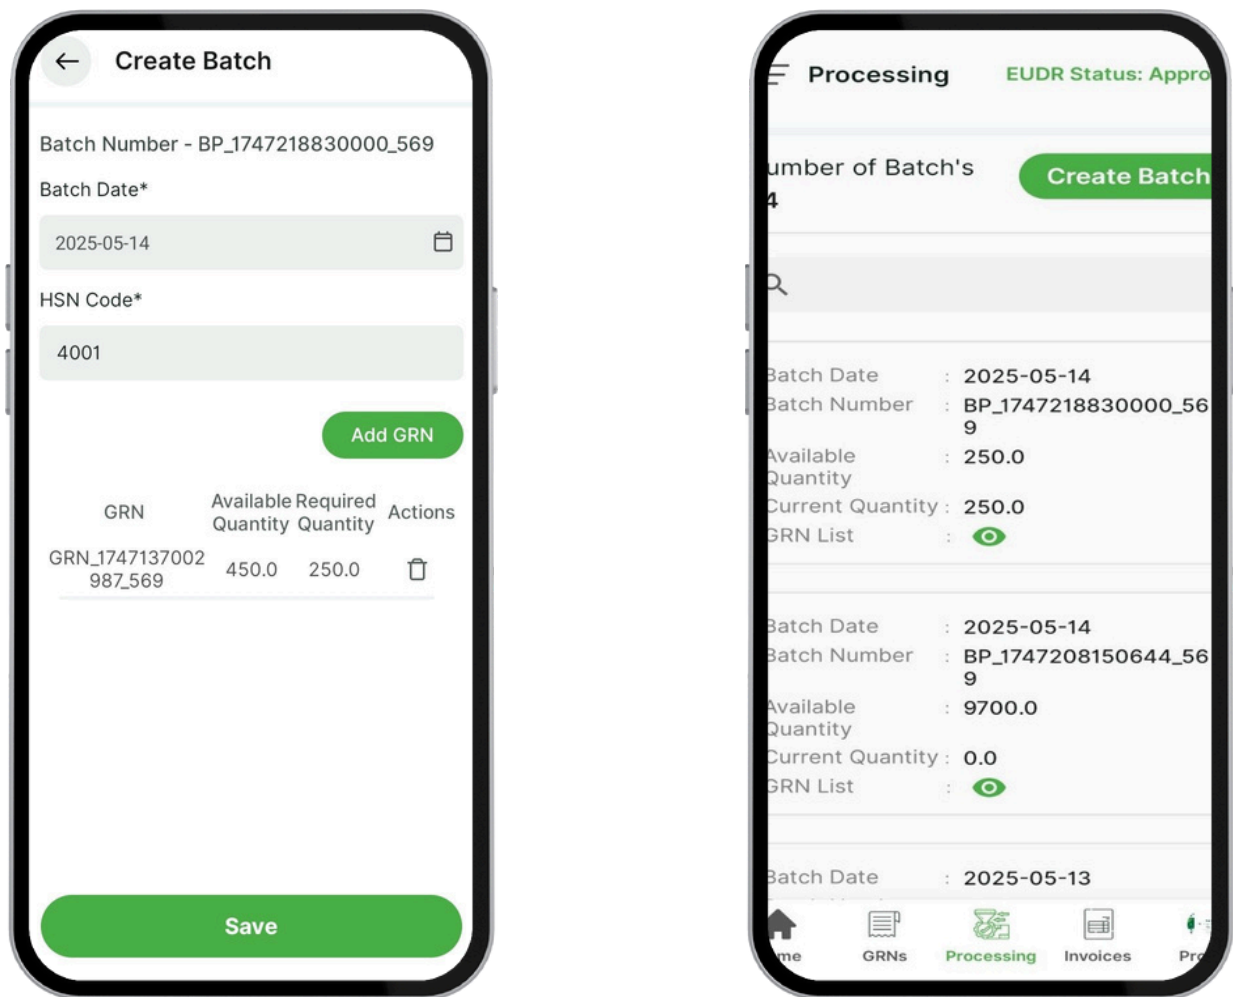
Create Batch

Batch Number - BP_1747218830000_569

Batch Date*

2025-05-14

HSN Code*

4001

Add GRN

| GRN | Available Quantity | Required Quantity | Actions |
|---|---|---|---|
| GRN_1747137002987_569 | 450.0 | 250.0 | |

Save

Processing EUDR Status: Appro

umber of Batch's
4

Create Batch

atch Date : 2025-05-14
atch Number : BP_1747218830000_569
vailable Quantity : 250.0
urrent Quantity : 250.0
RN List :

atch Date : 2025-05-14
atch Number : BP_1747208150644_569
vailable Quantity : 9700.0
urrent Quantity : 0.0
RN List :

atch Date : 2025-05-13

me GRNs Processing Invoices Pr